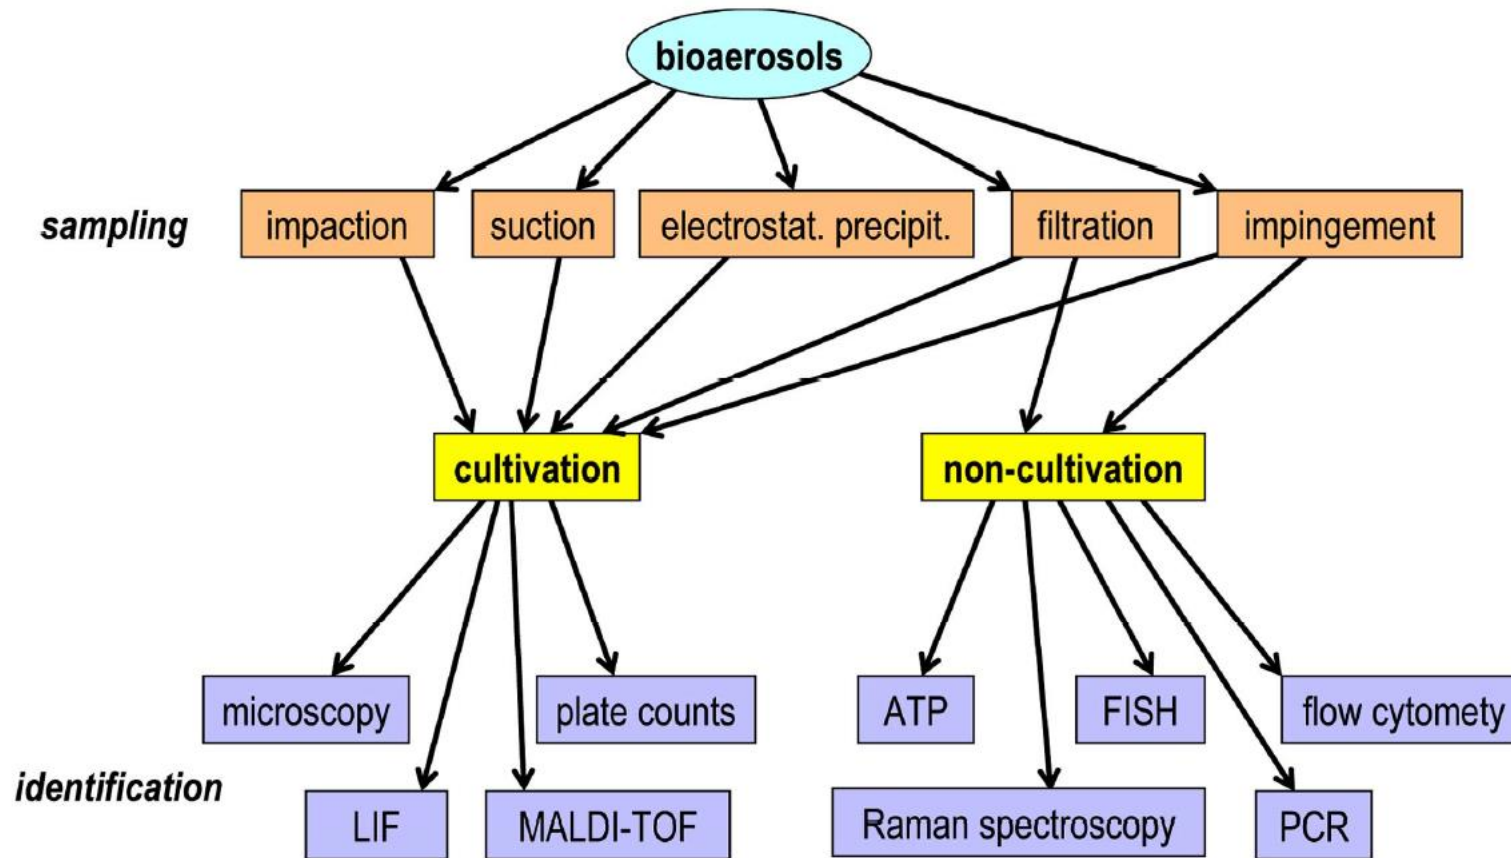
bioaerosols

sampling

impaction

suction

electrostat. precipit.

filtration

impingement

cultivation

non-cultivation

microscopy

plate counts

ATP

FISH

flow cytomety

identification

LIF

MALDI-TOF

Raman spectroscopy

PCR